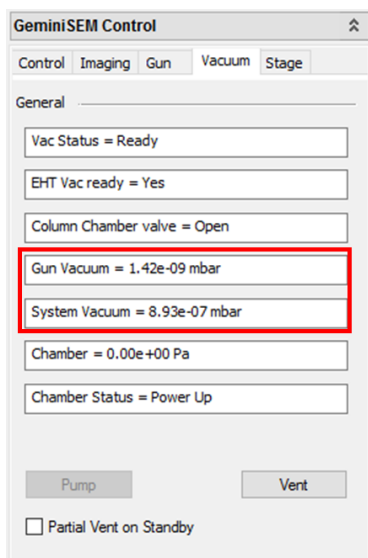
GeminiSEM Control

Control Imaging Gun Vacuum Stage

General

Vac Status = Ready

EHT Vac ready = Yes

Column Chamber valve = Open

Gun Vacuum = 1.42e-09 mbar

System Vacuum = 8.93e-07 mbar

Chamber = 0.00e+00 Pa

Chamber Status = Power Up

Pump

Vent

Partial Vent on Standby